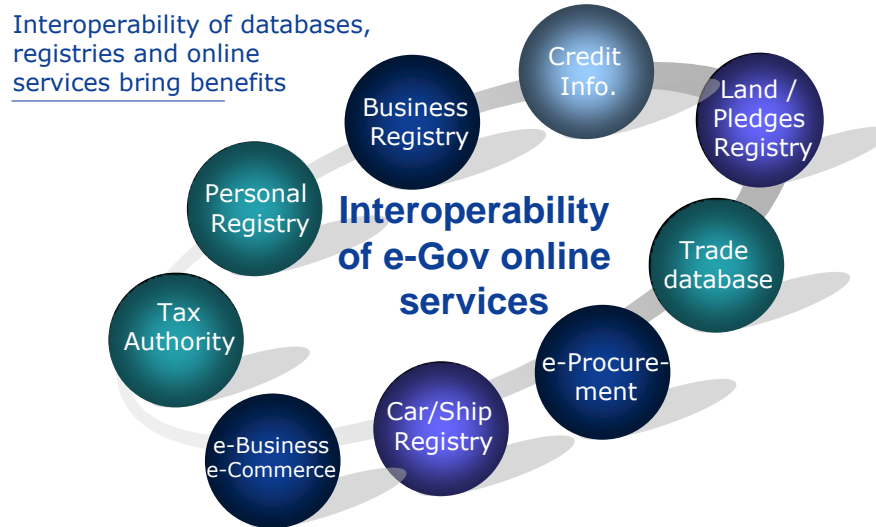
Interoperability of databases, registries and online services bring benefits

Business Registry

Credit Info.

Land / Pledges Registry

Personal Registry

Interoperability of e-Gov online services

Trade database

Tax Authority

e-Procurement

Car/Ship Registry

e-Business e-Commerce